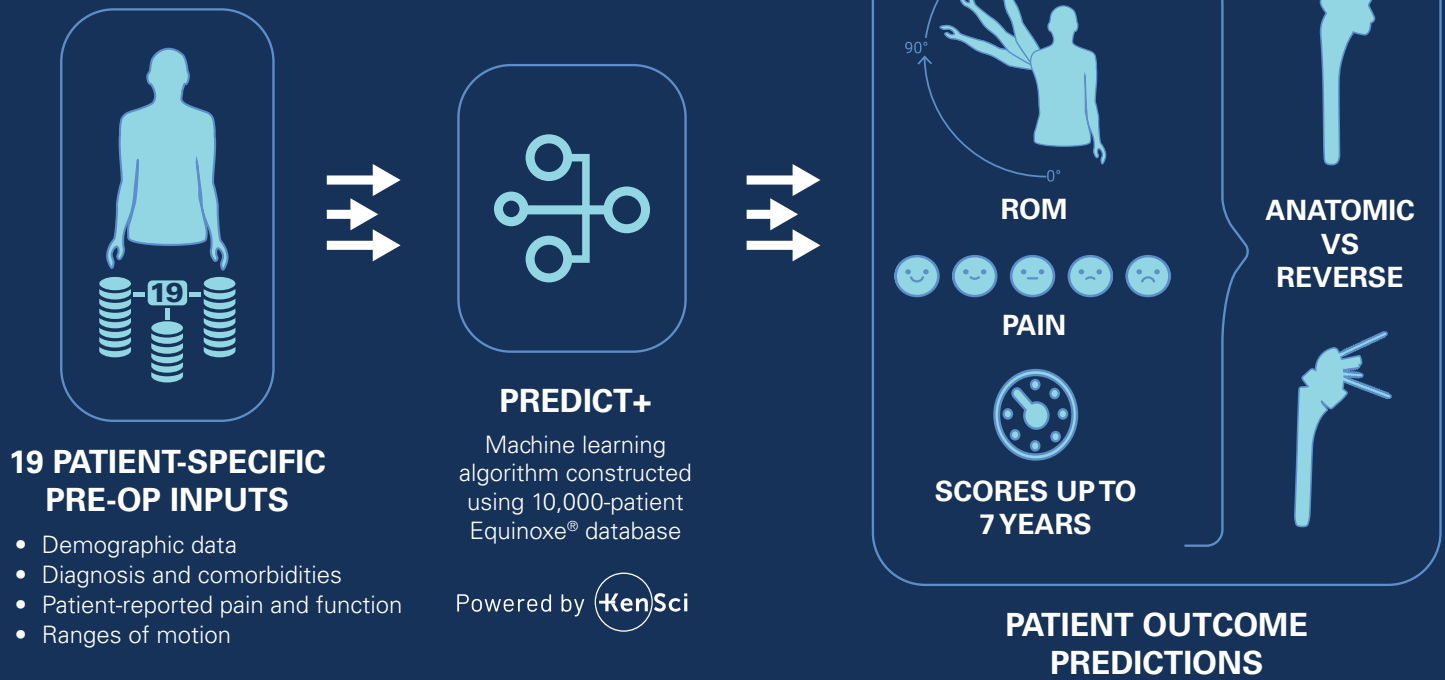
19

19 PATIENT-SPECIFIC PRE-OP INPUTS

- Demographic data
- Diagnosis and comorbidities
- Patient-reported pain and function
- Ranges of motion

PREDICT+

Machine learning algorithm constructed using 10,000-patient Equinoxe® database

Powered by KenSci

90°

0°

ROM

PAIN

SCORES UP TO 7 YEARS

ANATOMIC VS REVERSE

PATIENT OUTCOME PREDICTIONS